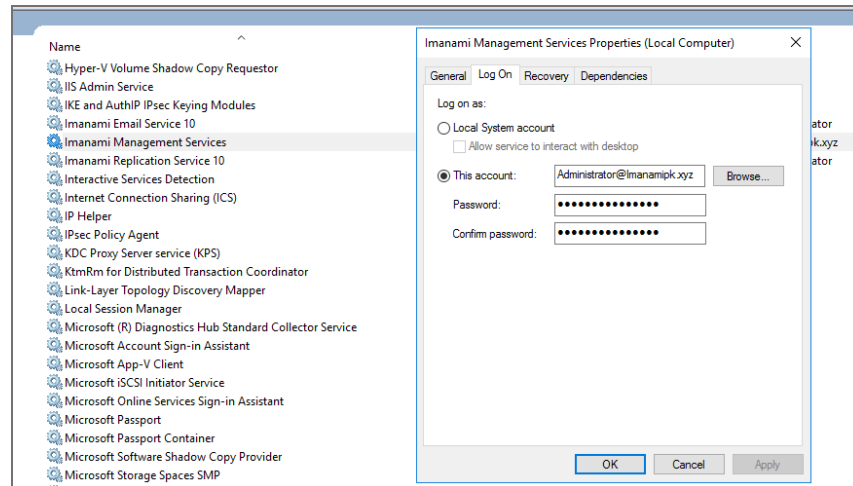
Name

Hyper-V Volume Shadow Copy Requestor
IIS Admin Service
IKE and AuthIP IPsec Keying Modules
Imanami Email Service 10
Imanami Management Services
Imanami Replication Service 10
Interactive Services Detection
Internet Connection Sharing (ICS)
IP Helper
IPsec Policy Agent
KDC Proxy Server service (KPS)
KtmRm for Distributed Transaction Coordinator
Link-Layer Topology Discovery Mapper
Local Session Manager
Microsoft (R) Diagnostics Hub Standard Collector Service
Microsoft Account Sign-in Assistant
Microsoft App-V Client
Microsoft iSCSI Initiator Service
Microsoft Online Services Sign-in Assistant
Microsoft Passport
Microsoft Passport Container
Microsoft Software Shadow Copy Provider
Microsoft Storage Spaces SMP

ator
k.xyz
ator

Imanami Management Services Properties (Local Computer)

General | Log On | Recovery | Dependencies

Log on as:

Local System account
Allow service to interact with desktop

This account: Administrator@Imanamipk.xyz Browse...

Password: •••••••••••••••

Confirm password: •••••••••••••••

OK Cancel Apply